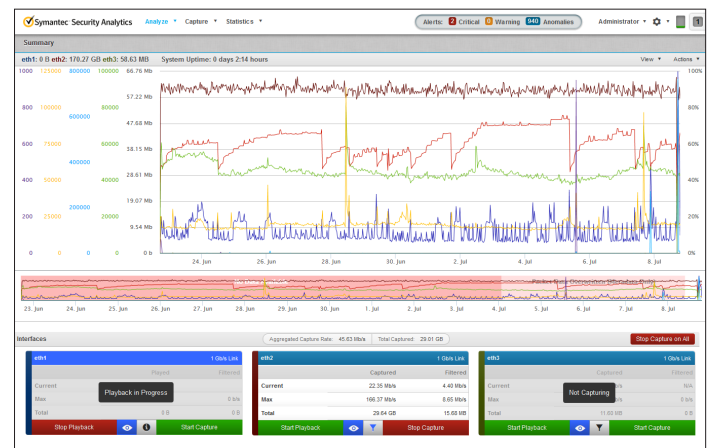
Symantec Security Analytics Analyze ▾ Capture ▾ Statistics ▾

Alerts: 2 Critical 0 Warning 940 Anomalies

Administrator ▾ 1

Summary

eth1: 0 B eth2: 170.27 GB eth3: 58.63 MB System Uptime: 0 days 2:14 hours

View ▾ Actions ▾

| 1000 | 125000 | 800000 | 100000 | 66.76 Mb | 100% |
|---|---|---|---|---|---|
| 800 | 100000 | 600000 | 80000 | 57.22 Mb | 80% |
| | | | | 47.68 Mb | |
| 600 | 75000 | | 60000 | 38.15 Mb | 60% |
| | | 400000 | | | |
| 400 | 50000 | | 40000 | 28.61 Mb | 40% |
| | | 200000 | | 19.07 Mb | |
| 200 | 25000 | | 20000 | 9.54 Mb | 20% |
| 0 | 0 | 0 | 0 | 0 b | 0% |

24. Jun 26. Jun 28. Jun 30. Jun 2. Jul 4. Jul 6. Jul 8. Jul

23. Jun 24. Jun 25. Jun 26. Jun 27. Jun 28. Jun 29. Jun 30. Jun 1. Jul 2. Jul 3. Jul 4. Jul 5. Jul 6. Jul 7. Jul 8. Jul

Interfaces

Aggregated Capture Rate: 45.63 Mb/s Total Captured: 29.01 GB

Stop Capture on All

eth1 1 Gb/s Link

| | Played | Filtered |
|---|---|---|
| Current | | |
| Max | | 0 b/s |
| Total | 0 B | 0 B |

Playback in Progress

Stop Playback Start Capture

eth2 1 Gb/s Link

| | Captured | Filtered |
|---|---|---|
| Current | 22.35 Mb/s | 4.40 Mb/s |
| Max | 166.37 Mb/s | 8.65 Mb/s |
| Total | 29.64 GB | 15.68 MB |

Start Playback Stop Capture

eth3 1 Gb/s Link

| | Captured | Filtered |
|---|---|---|
| Current | | N/A |
| Max | | 0 b/s |
| Total | 11.08 MB | 0 B |

Not Capturing

Start Playback Start Capture